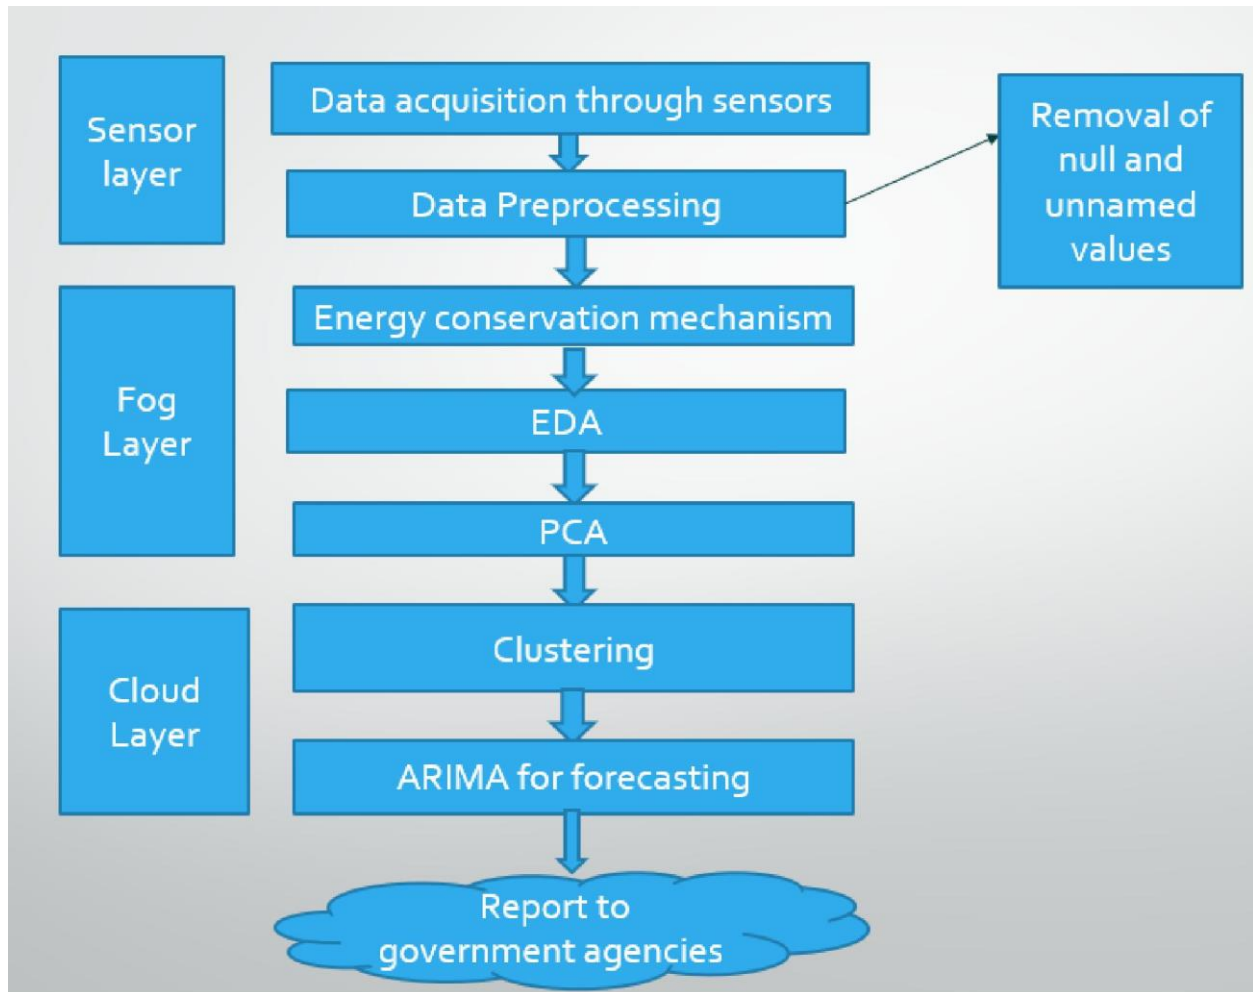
Sensor layer

Data acquisition through sensors

Data Preprocessing

Removal of null and unnamed values

Fog Layer

Energy conservation mechanism

EDA

PCA

Cloud Layer

Clustering

ARIMA for forecasting

Report to government agencies